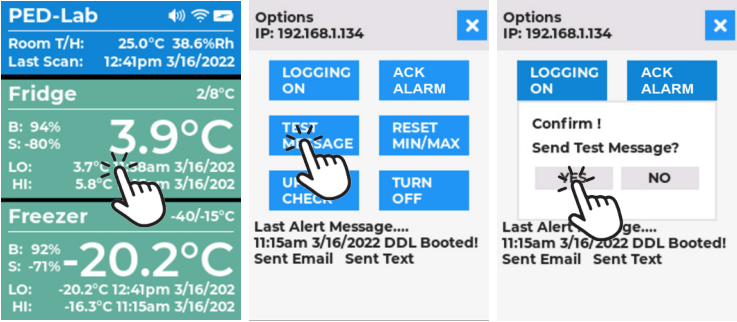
PED-Lab
Room T/H: 25.0°C 38.6%Rh
Last Scan: 12:41pm 3/16/2022

Fridge 2/8°C
B: 94%
S: -80%
3.9°C
LO: 3.7° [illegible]58am 3/16/202
HI: 5.8°C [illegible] 3/16/202

Freezer -40/-15°C
B: 92%
S: -71%
-20.2°C
LO: -20.2°C 12:41pm 3/16/202
HI: -16.3°C 11:15am 3/16/202

Options
IP: 192.168.1.134
×
LOGGING ON
ACK ALARM
TEST MESSAGE
RESET MIN/MAX
U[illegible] CHECK
TURN OFF
Last Alert Message....
11:15am 3/16/2022 DDL Booted!
Sent Email Sent Text

Options
IP: 192.168.1.134
×
LOGGING ON
ACK ALARM
Confirm !
Send Test Message?
YES
NO
Last Alert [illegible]
11:15am 3/16/2022 DDL Booted!
Sent Email Sent Text